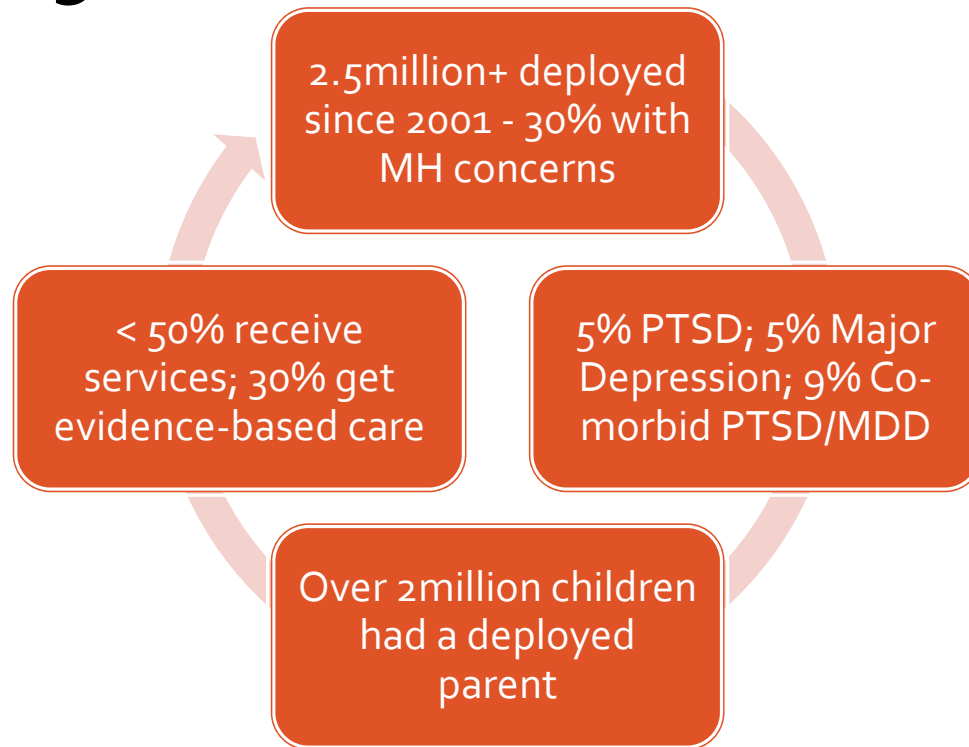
2.5million+ deployed since 2001 - 30% with MH concerns

5% PTSD; 5% Major Depression; 9% Co-morbid PTSD/MDD

Over 2million children had a deployed parent

< 50% receive services; 30% get evidence-based care